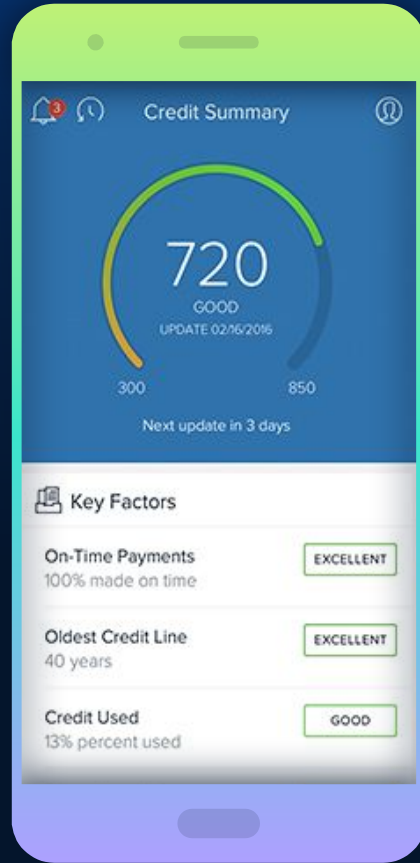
3

Credit Summary

720

GOOD

UPDATE 02/16/2016

300

850

Next update in 3 days

Key Factors

On-Time Payments
100% made on time

EXCELLENT

Oldest Credit Line
40 years

EXCELLENT

Credit Used
13% percent used

GOOD